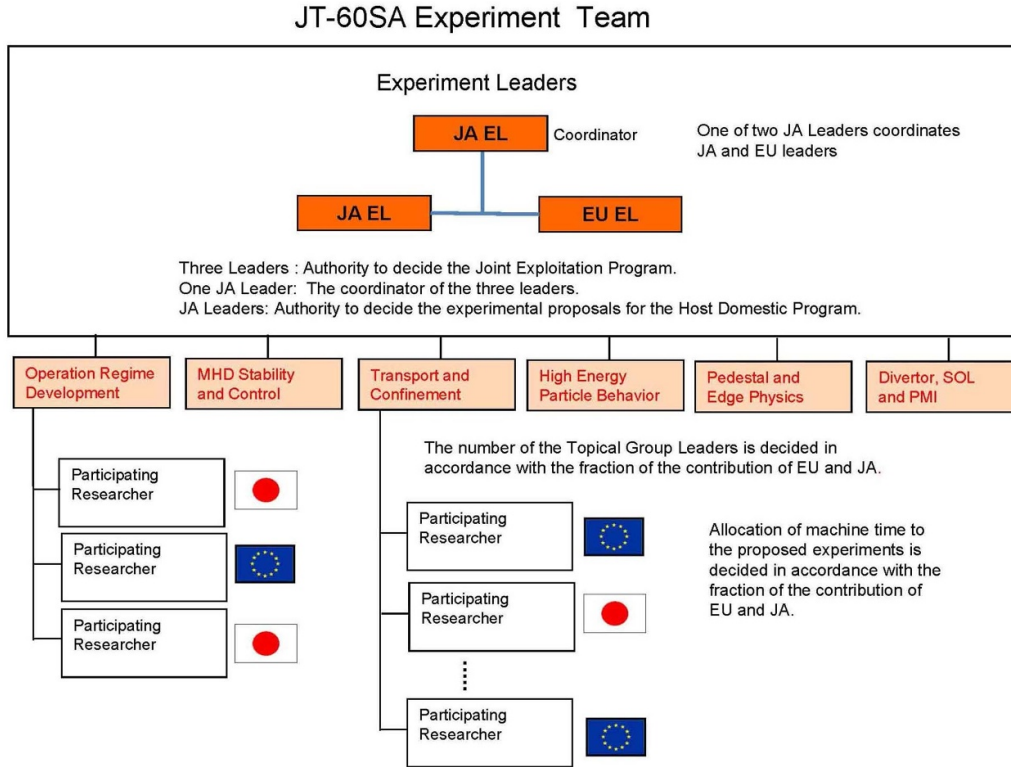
JT-60SA Experiment Team

Experiment Leaders

JA EL

Coordinator

One of two JA Leaders coordinates JA and EU leaders

JA EL

EU EL

Three Leaders : Authority to decide the Joint Exploitation Program.
One JA Leader: The coordinator of the three leaders.
JA Leaders: Authority to decide the experimental proposals for the Host Domestic Program.

Operation Regime Development

MHD Stability and Control

Transport and Confinement

High Energy Particle Behavior

Pedestal and Edge Physics

Divertor, SOL and PMI

Participating Researcher

Participating Researcher

Participating Researcher

The number of the Topical Group Leaders is decided in accordance with the fraction of the contribution of EU and JA.

Participating Researcher

Participating Researcher

Participating Researcher

Allocation of machine time to the proposed experiments is decided in accordance with the fraction of the contribution of EU and JA.